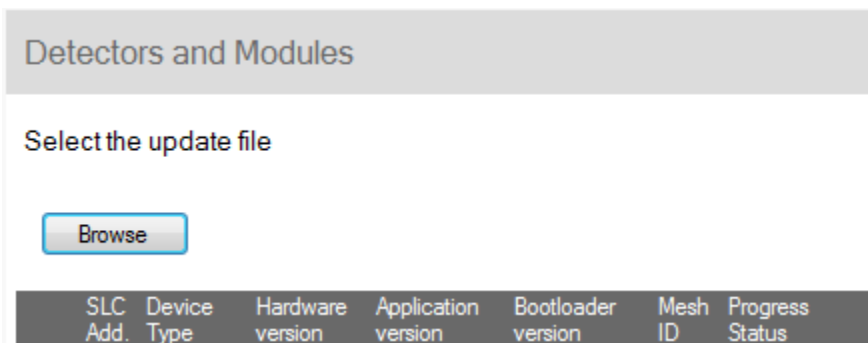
Detectors and Modules

Select the update file

Browse

| SLC Add. | Device Type | Hardware version | Application version | Bootloader version | Mesh ID | Progress Status |
|---|---|---|---|---|---|---|